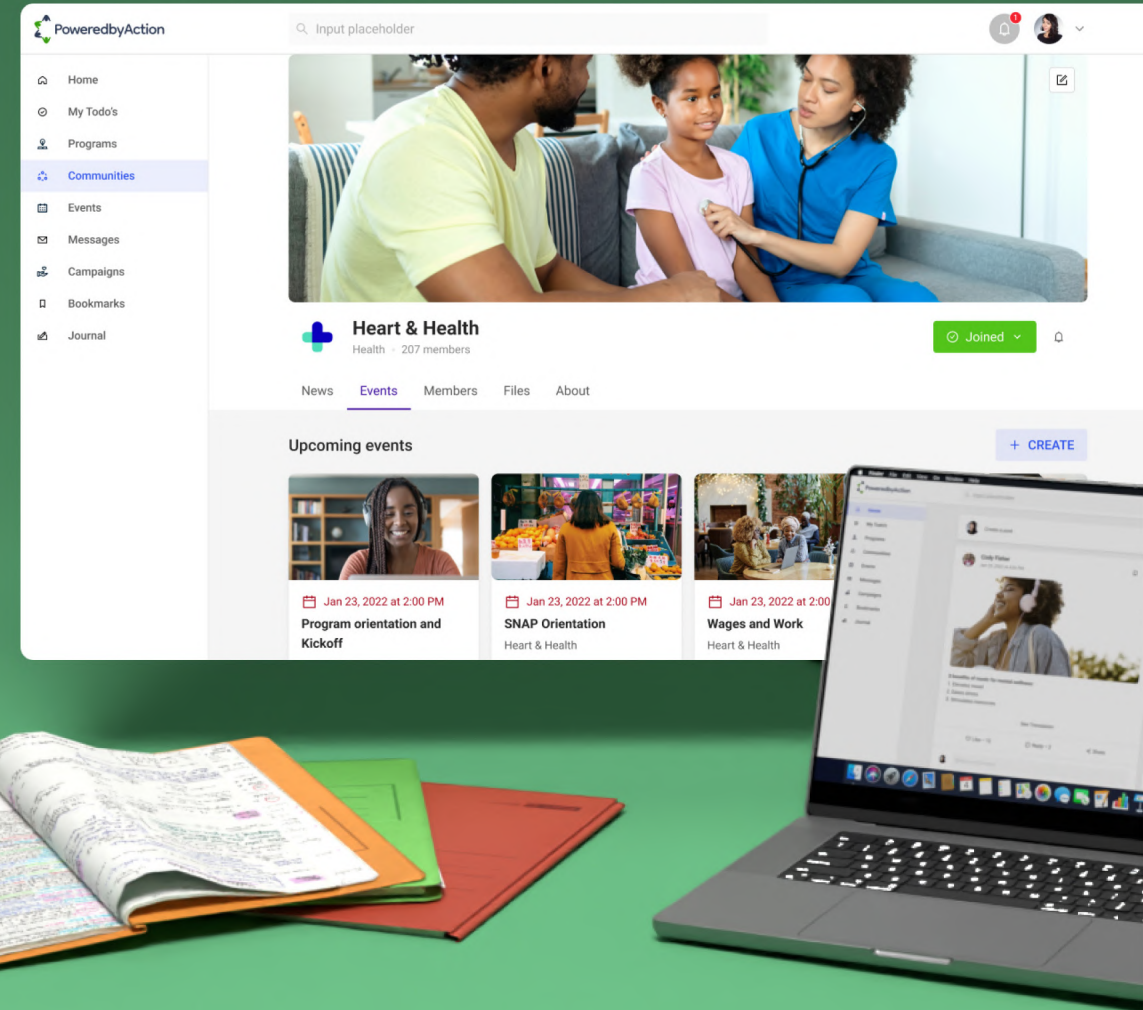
PoweredbyAction

Input placeholder

1

Home
My Todo's
Programs
Communities
Events
Messages
Campaigns
Bookmarks
Journal

Heart & Health
Health · 207 members

Joined

News
Events
Members
Files
About

Upcoming events

+ CREATE

Jan 23, 2022 at 2:00 PM
Program orientation and Kickoff

Jan 23, 2022 at 2:00 PM
SNAP Orientation
Heart & Health

Jan 23, 2022 at 2:00
Wages and Work
Heart & Health